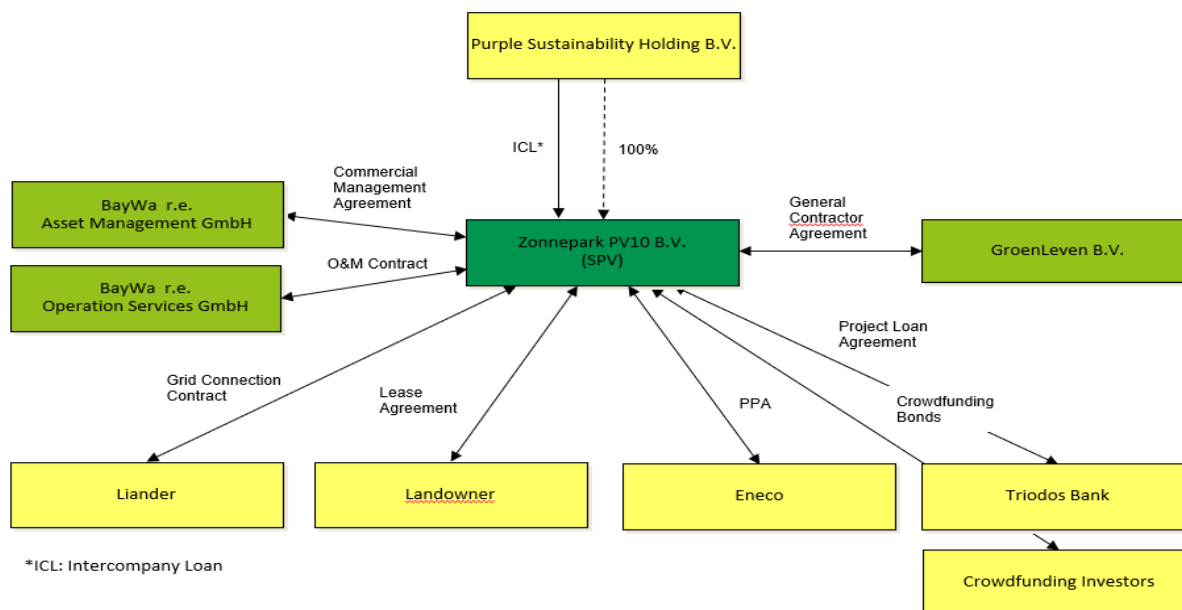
Purple Sustainability Holding B.V.

ICL*

100%

Commercial Management Agreement

BayWa r.e. Asset Management GmbH

Zonnepark PV10 B.V. (SPV)

General Contractor Agreement

GroenLeven B.V.

O&M Contract

BayWa r.e. Operation Services GmbH

Project Loan Agreement

Grid Connection Contract

Lease Agreement

PPA

Crowdfunding Bonds

Liander

Landowner

Eneco

Triodos Bank

Crowdfunding Investors

*ICL: Intercompany Loan